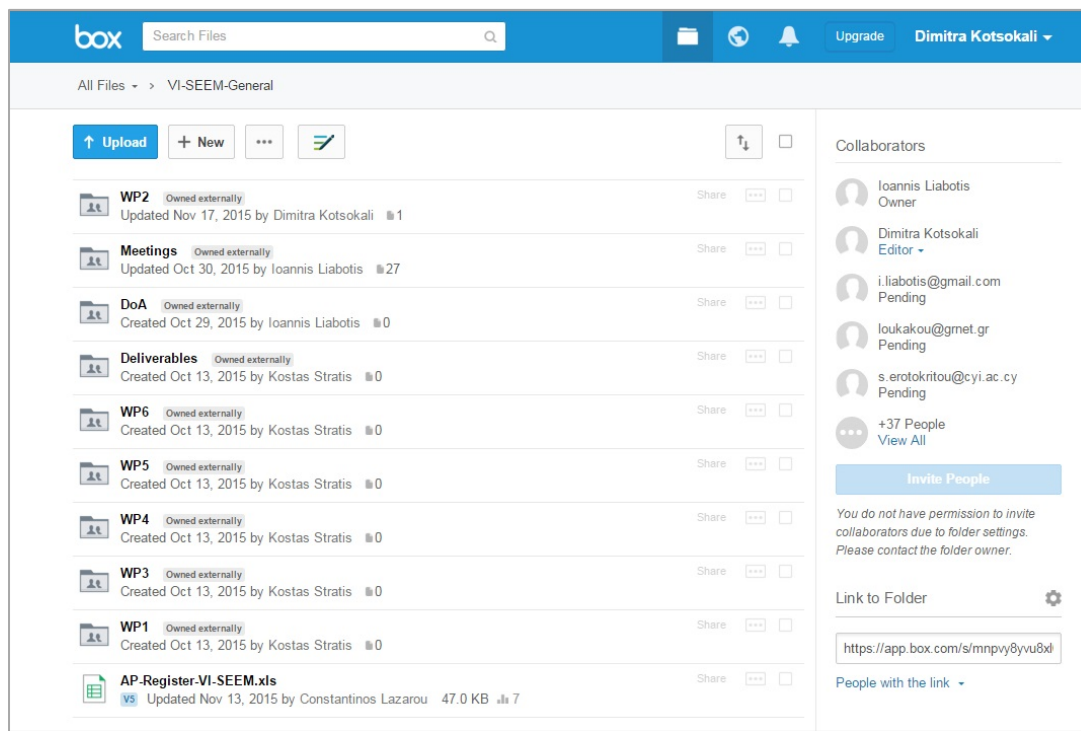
box Search Files

Upgrade Dimitra Kotsokali

All Files › VI-SEEM-General

↑ Upload + New •••

WP2 Owned externally
Updated Nov 17, 2015 by Dimitra Kotsokali 1
Share

Meetings Owned externally
Updated Oct 30, 2015 by Ioannis Liabotis 27
Share

DoA Owned externally
Created Oct 29, 2015 by Ioannis Liabotis 0
Share

Deliverables Owned externally
Created Oct 13, 2015 by Kostas Stratis 0
Share

WP6 Owned externally
Created Oct 13, 2015 by Kostas Stratis 0
Share

WP5 Owned externally
Created Oct 13, 2015 by Kostas Stratis 0
Share

WP4 Owned externally
Created Oct 13, 2015 by Kostas Stratis 0
Share

WP3 Owned externally
Created Oct 13, 2015 by Kostas Stratis 0
Share

WP1 Owned externally
Created Oct 13, 2015 by Kostas Stratis 0
Share

AP-Register-VI-SEEM.xls
V5 Updated Nov 13, 2015 by Constantinos Lazarou 47.0 KB 7
Share

Collaborators

Ioannis Liabotis
Owner

Dimitra Kotsokali
Editor

i.liabotis@gmail.com
Pending

loukakou@grnet.gr
Pending

s.erotokritou@cyi.ac.cy
Pending

+37 People
View All

Invite People

You do not have permission to invite collaborators due to folder settings. Please contact the folder owner.

Link to Folder

https://app.box.com/s/mnpvy8yvu8x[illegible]

People with the link